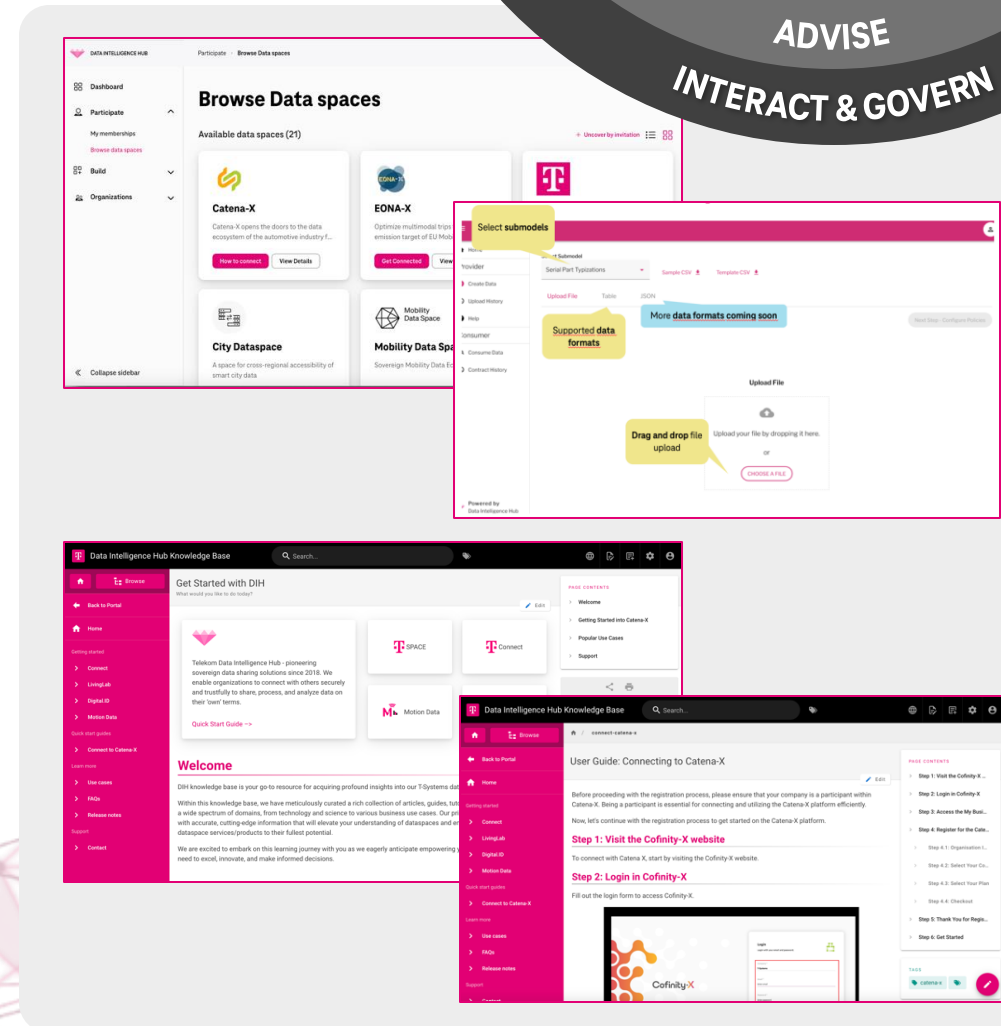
ADVISE
INTERACT & GOVERN

DATA INTELLIGENCE HUB
Participate › Browse Data spaces
Dashboard
Participate
My memberships
Browse data spaces
Build
Organizations
Collapse sidebar

Browse Data spaces
Available data spaces (21)
Uncover by invitation

Catena-X
Catena-X opens the doors to the data ecosystem of the automotive industry f...
How to connect
View Details

EONA-X
Optimize multimodal trips emission target of EU Mob
Get Connected
View

City Dataspace
A space for cross-regional accessibility of smart city data

Mobility Data Space
Mobility Data Space
Sovereign Mobility Data E

Select submodels
Home
Provider
Create Data
Upload History
Help
Consumer
Consume Data
Contract History
Powered by Data Intelligence Hub
Select Submodel
Serial Part Typizations
Sample CSV
Template CSV
Upload File
Table
JSON
Supported data formats
More data formats coming soon
Next Step - Configure Policies
Upload File
Upload your file by dropping it here.
or
CHOOSE A FILE
Drag and drop file upload

Data Intelligence Hub Knowledge Base
Search...
Browse
Back to Portal
Home
Getting started
Connect
LivingLab
Digital.ID
Motion Data
Quick start guides
Connect to Catena-X
Learn more
Use cases
FAQs
Release notes
Support
Contact

Get Started with DIH
What would you like to do today?
Edit
Telekom Data Intelligence Hub - pioneering sovereign data sharing solutions since 2018. We enable organizations to connect with others securely and trustfully to share, process, and analyze data on their 'own' terms.
Quick Start Guide -->
SPACE
Connect
Motion Data
PAGE CONTENTS
Welcome
Getting Started into Catena-X
Popular Use Cases
Support

Welcome
DIH knowledge base is your go-to resource for acquiring profound insights into our T-Systems dat
Within this knowledge base, we have meticulously curated a rich collection of articles, guides, tut a wide spectrum of domains, from technology and science to various business use cases. Our pri with accurate, cutting-edge information that will elevate your understanding of dataspaces and en dataspace services/products to their fullest potential.
We are excited to embark on this learning journey with you as we eagerly anticipate empowering y need to excel, innovate, and make informed decisions.

Data Intelligence Hub Knowledge Base
Search...
connect-catena-x
User Guide: Connecting to Catena-X
Edit
Before proceeding with the registration process, please ensure that your company is a participant within Catena-X. Being a participant is essential for connecting and utilizing the Catena-X platform efficiently.
Now, let's continue with the registration process to get started on the Catena-X platform.
Step 1: Visit the Cofinity-X website
To connect with Catena X, start by visiting the Cofinity-X website.
Step 2: Login in Cofinity-X
Fill out the login form to access Cofinity-X.
Cofinity-X
Login
PAGE CONTENTS
Step 1: Visit the Cofinity-X ...
Step 2: Login in Cofinity-X
Step 3: Access the My Busi...
Step 4: Register for the Cate...
Step 4.1: Organization I...
Step 4.2: Select Your Co...
Step 4.3: Select Your Plan
Step 4.4: Checkout
Step 5: Thank You for Regis...
Step 6: Get Started
TAGS
catena-x